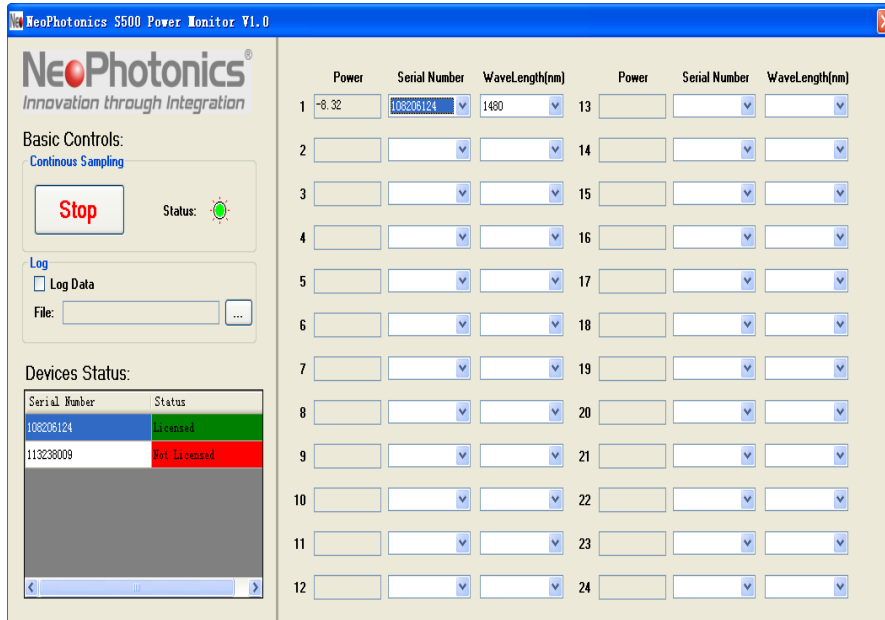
NeoPhotonics S500 Power Monitor V1.0

NeoPhotonics®
Innovation through Integration

Basic Controls:
Continous Sampling
Stop
Status:

Log
Log Data
File:
...

Devices Status:

| Serial Number | Status |
|---|---|
| 108206124 | Licensed |
| 113238009 | Not Licensed |

| | Power | Serial Number | WaveLength(nm) | | Power | Serial Number | WaveLength(nm) |
|---|---|---|---|---|---|---|---|
| 1 | -8.32 | 108206124 | 1480 | 13 | | | |
| 2 | | | | 14 | | | |
| 3 | | | | 15 | | | |
| 4 | | | | 16 | | | |
| 5 | | | | 17 | | | |
| 6 | | | | 18 | | | |
| 7 | | | | 19 | | | |
| 8 | | | | 20 | | | |
| 9 | | | | 21 | | | |
| 10 | | | | 22 | | | |
| 11 | | | | 23 | | | |
| 12 | | | | 24 | | | |